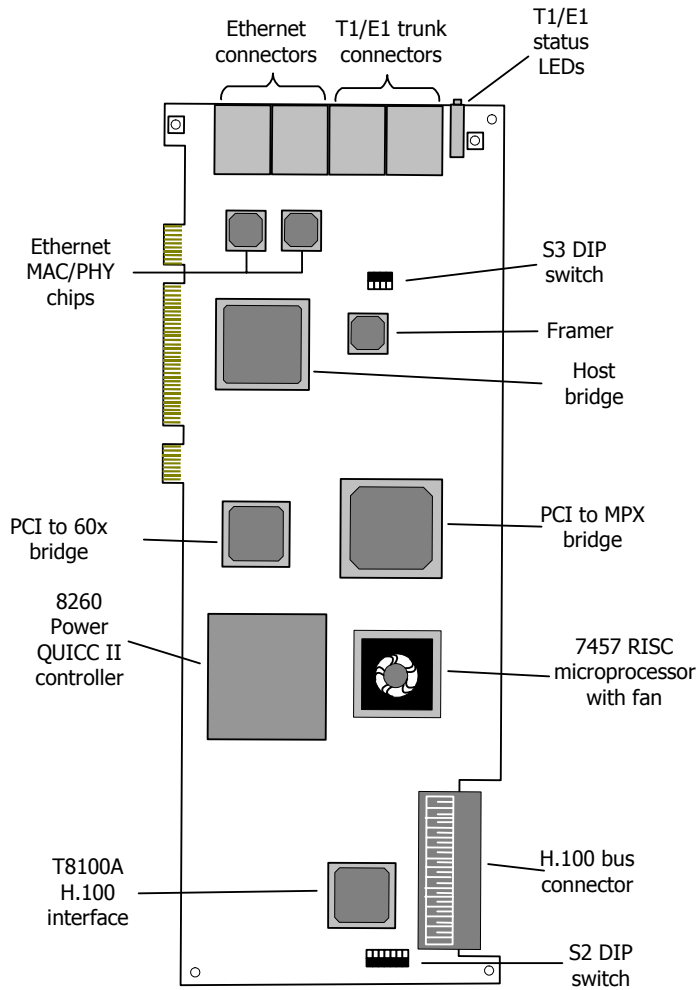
Ethernet connectors

T1/E1 trunk connectors

T1/E1 status LEDs

Ethernet MAC/PHY chips

S3 DIP switch

Framer

Host bridge

PCI to 60x bridge

PCI to MPX bridge

8260 Power QUICC II controller

7457 RISC microprocessor with fan

H.100 bus connector

T8100A H.100 interface

S2 DIP switch